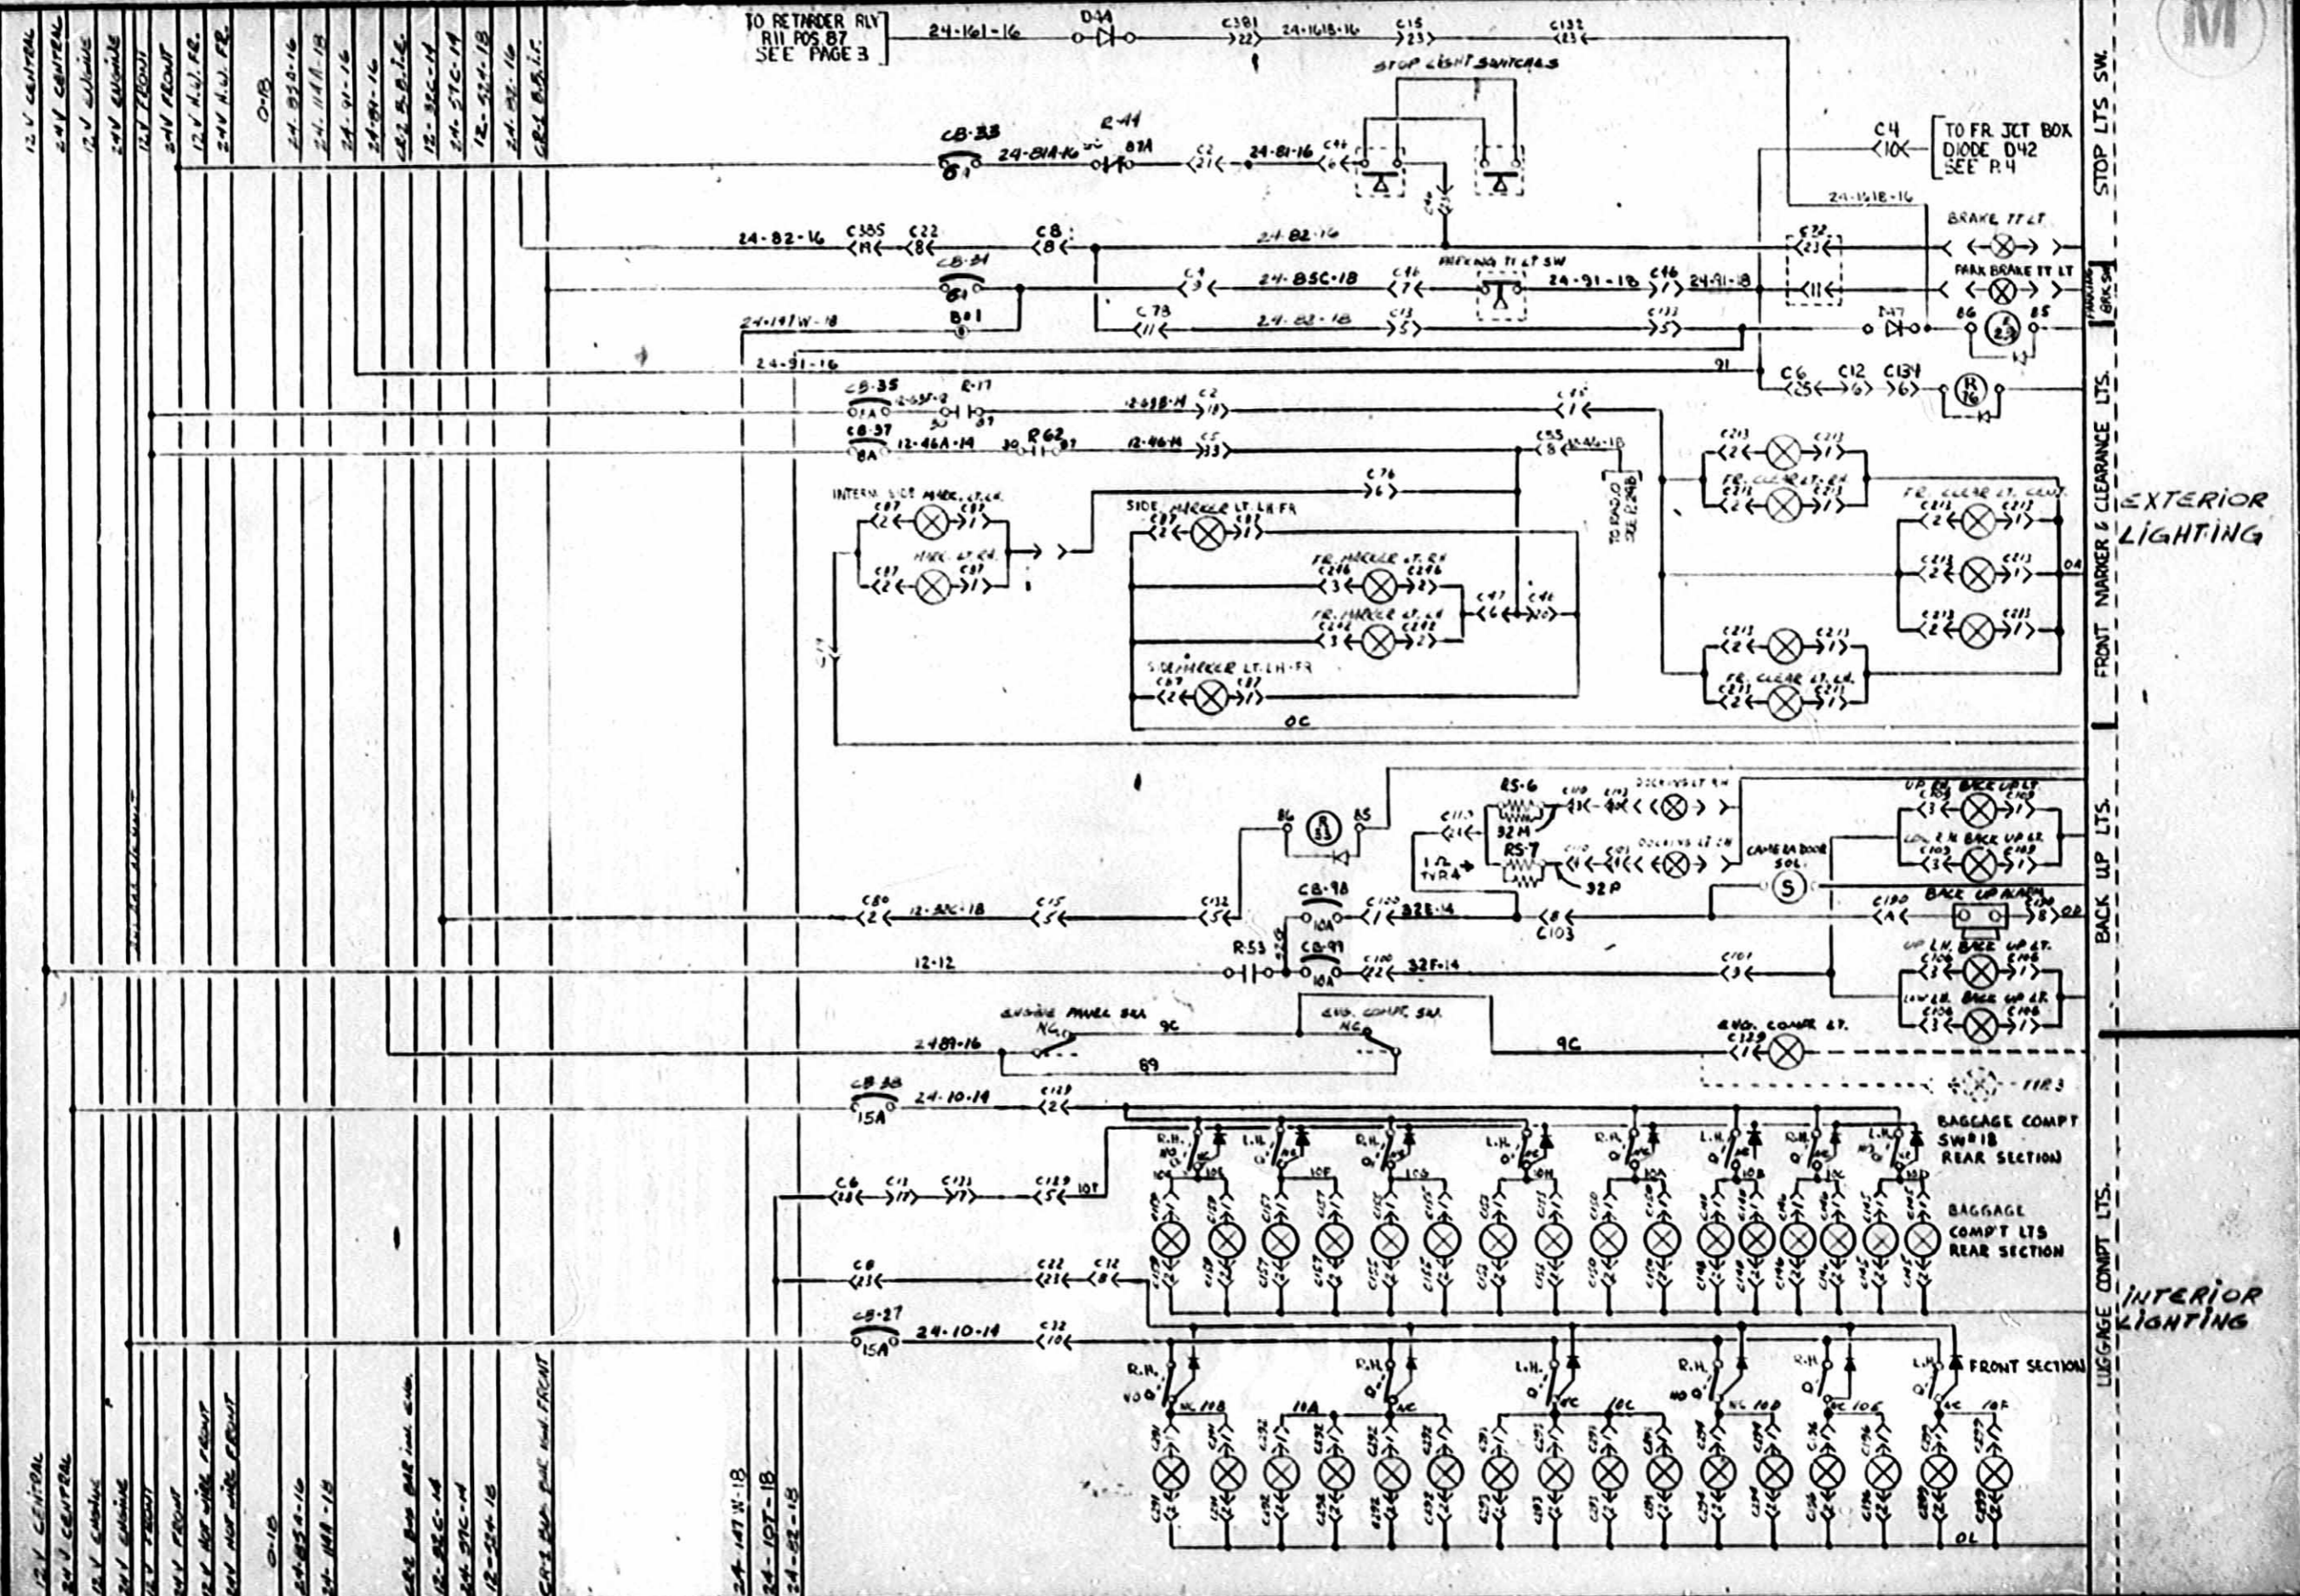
12 V CENTRAL
24 V CENTRAL
12 V ENGINE
24 V ENGINE
12 V FRONT
24 V FRONT
12 V H.W. FR.
24 V H.W. FR.
0-18
24-83D-16
24-118R-18
24-91-16
24-84-16
CR2 B.B.I.E.
12-35C-14
24-27C-14
12-22A-18
24-82-16
CR1 B.B.I.F.

TO RETARDER RLY
R11 POS 87
SEE PAGE 3

24-161-16
D14
C381 22
24-1618-16
C15 23
C132 23

STOP LIGHT SWITCHES

CB-33
24-81A-16
R-44
87A
C2 21
24-81-16
C46 6

C4 10
TO FR JCT BOX
DIODE D42
SEE P.4

24-1618-16
STOP LTS. SW.

24-82-16
C385 14
C22 8
C8 8
24-82-16
C22 23
BRAKE TT LT.

CB-34
C4 9
24-85C-18
C46 7
PARKING TT LT SW
24-91-18
C46 1
24-91-18
C22 11
PARK BRAKE TT LT
PARKING BRK SW

24-147W-18
B+1
C78 11
24-83-18
C13 5
C133 5
D47
86
85
R 23

24-91-16
91
C6 25
C12 6
C134 6
R 16

CB-35
R-17
30
87
24-98-14
C2 18
C15 1

CB-37
12-46A-14
R62
30
87
12-46-14
C5 33
C53 8
TO RADIO SEE P.2
C76 6

C213 2
C213 1
FR. CLEAR LT. RH
C211 2
C211 1
FR. CLEAR LT. CENT.
C211 2
C211 1
C213 2
C211 1
C213 2
C211 1
0A

INTERM. SIDE MARK. LT. LH
C87 2
C87 1
MARK LT. RH
C87 2
C87 1

SIDE MARKER LT. LH FR
C87 2
C87 1

FR. MARKER LT. RH
C246 3
C246 2
FR. MARKER LT. LH
C246 3
C246 2
C47 6
C46 20

SIDE MARKER LT. LH. FR
C87 2
C87 1
0C

C213 2
C213 1
FR. CLEAR LT. LH
C211 2
C211 1

FRONT MARKER & CLEARANCE LTS.
EXTERIOR LIGHTING

RS-6
C113 2
32M
RS-7
32P
1 Ω TYP 4
DOCKING LT RH
DOCKING LT LH
86
R 33
85
CAMERA DOOR SOL.
S
UP RH BACK UP LT.
C103 3
C103 1
LOW RH BACK UP LT.
C103 3
C103 1
BACK UP ALARM
C100 4
C100 8
0D

C80 2
12-32C-18
C15 5
C132 5
CB-98
10A
C100 1
32E-14
C8
C103

R53
12-12
CB-91
10A
C100 2
32F-14
C101 3
UP LH BACK UP LT.
C106 3
C106 1
LOW LH BACK UP LT.
C106 3
C106 1
BACK UP LTS.

ENGINE PANEL SW.
NC
9C
ENG. COMPT. SW.
NC
9C
ENG. COMPT. LT.
C129 1
2489-16
89
11R3

CB-38
15A
24-10-14
C129 2
BAGGAGE COMPT SW #18 REAR SECTION
R.H.
L.H.
10E
10F
10H
10A
10B
10C
10D
C6 23
C11 17
C131 7
C129 5
10T
BAGGAGE COMP'T LTS REAR SECTION

C8 23
C22 23
C12 8

CB-27
15A
24-10-14
C32 10
R.H.
L.H.
FRONT SECTION
NO
NC
11B
11A
0C
10B
10E
10F
0L

LUGGAGE COMPT. LTS.
INTERIOR LIGHTING

12 V CENTRAL
24 V CENTRAL
12 V ENGINE
24 V ENGINE
12 V FRONT
24 V FRONT
12 V HOT WIRE FRONT
24 V HOT WIRE FRONT
0-18
24-83A-16
24-118-18
CR2 BUS BAR INT. ENG.
12-35C-14
24-27C-14
12-22A-18
CR1 BUS BAR INT. FRONT
24-147W-18
24-10T-18
24-82-18